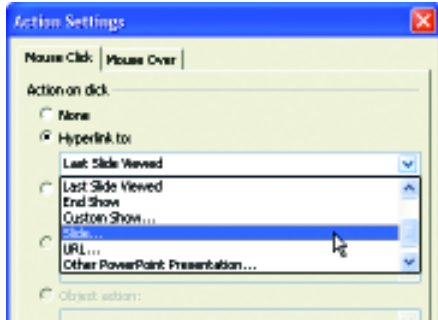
Action Settings

Mouse Click | Mouse Over

Action on click

None

Hyperlink to:

Last Slide Viewed

Last Slide Viewed
End Show
Custom Show...
Slide...
URL...
Other PowerPoint Presentation...

Object action: